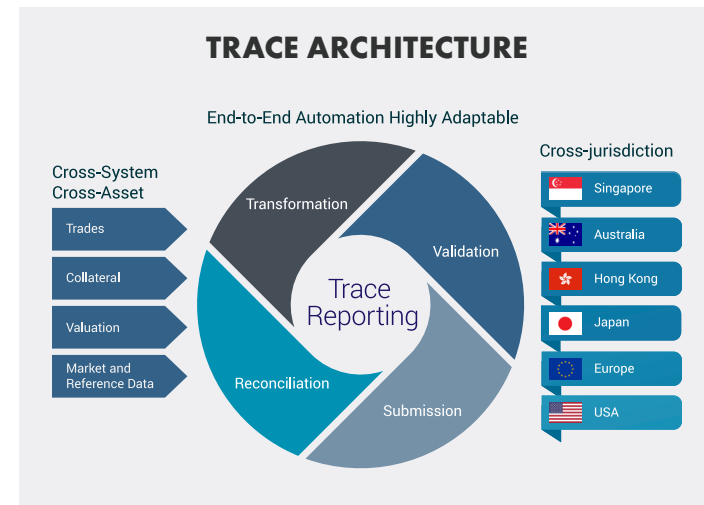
TRACE ARCHITECTURE

End-to-End Automation Highly Adaptable

Cross-System
Cross-Asset

Trades

Collateral

Valuation

Market and Reference Data

Transformation

Validation

Trace Reporting

Reconciliation

Submission

Cross-jurisdiction

Singapore

Australia

Hong Kong

Japan

Europe

USA